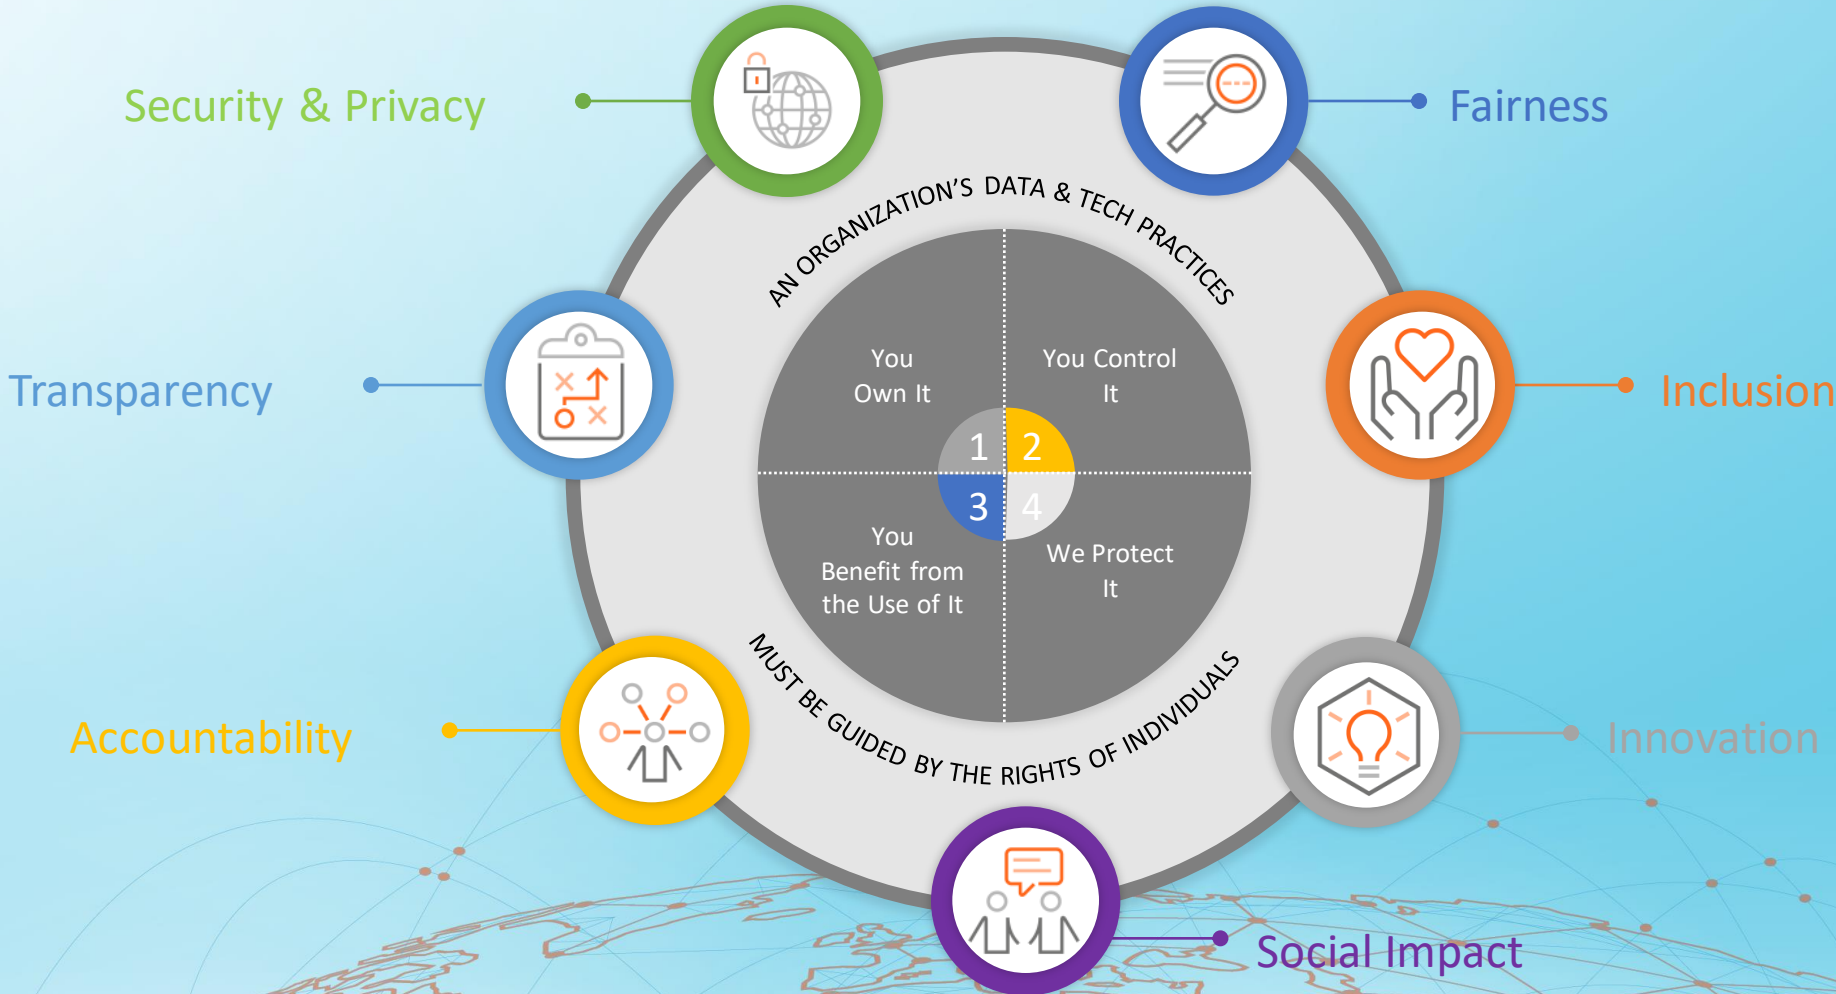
Security & Privacy

Fairness

AN ORGANIZATION'S DATA & TECH PRACTICES

Transparency

You Own It

You Control It

Inclusion

1

2

3

4

You Benefit from the Use of It

We Protect It

MUST BE GUIDED BY THE RIGHTS OF INDIVIDUALS

Accountability

Innovation

Social Impact